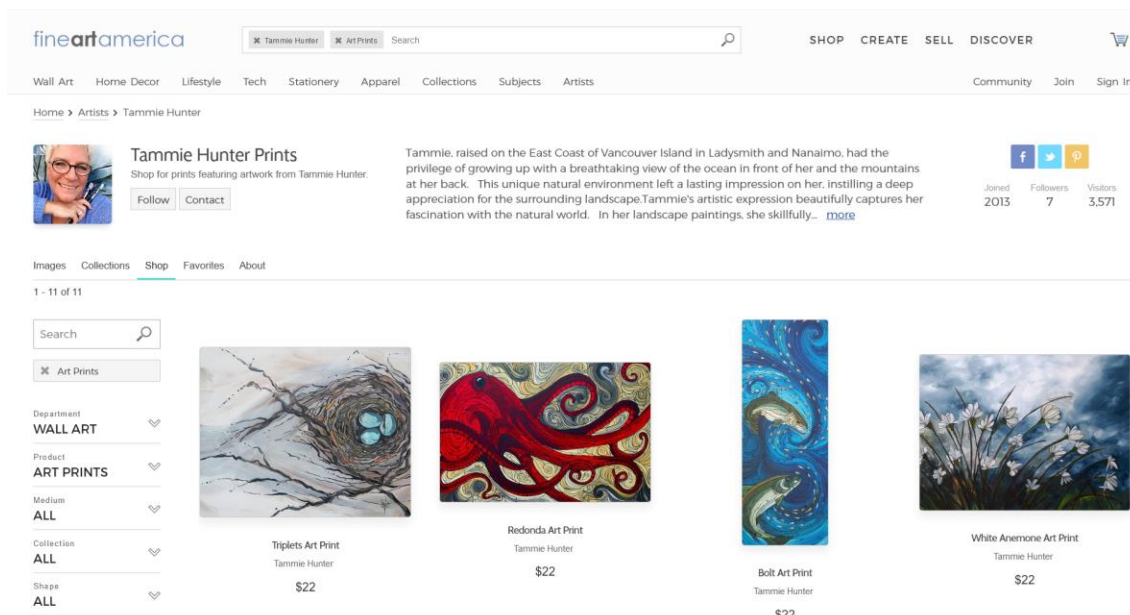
fineartamerica

✖ Tammie Hunter ✖ Art Prints Search

SHOP CREATE SELL DISCOVER

Wall Art Home Decor Lifestyle Tech Stationery Apparel Collections Subjects Artists

Community Join Sign In

Home › Artists › Tammie Hunter

Tammie Hunter Prints

Shop for prints featuring artwork from Tammie Hunter.

Follow Contact

Tammie, raised on the East Coast of Vancouver Island in Ladysmith and Nanaimo, had the privilege of growing up with a breathtaking view of the ocean in front of her and the mountains at her back. This unique natural environment left a lasting impression on her, instilling a deep appreciation for the surrounding landscape.Tammie's artistic expression beautifully captures her fascination with the natural world. In her landscape paintings, she skillfully... more

Joined 2013 Followers 7 Visitors 3,571

Images Collections Shop Favorites About

1 - 11 of 11

Search

✖ Art Prints

Department
WALL ART

Product
ART PRINTS

Medium
ALL

Collection
ALL

Shape
ALL

Triplets Art Print
Tammie Hunter
$22

Redonda Art Print
Tammie Hunter
$22

Bolt Art Print
Tammie Hunter
$22

White Anemone Art Print
Tammie Hunter
$22